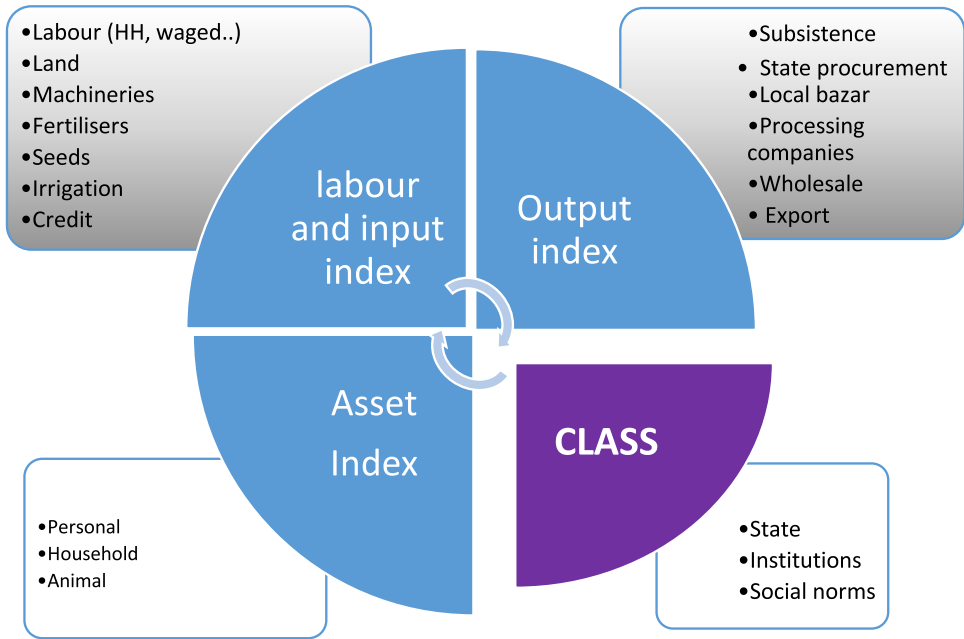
•Labour (HH, waged..)
•Land
•Machineries
•Fertilisers
•Seeds
•Irrigation
•Credit

•Subsistence
• State procurement
•Local bazar
•Processing companies
•Wholesale
• Export

labour and input index

Output index

Asset Index

CLASS

•Personal
•Household
•Animal

•State
•Institutions
•Social norms